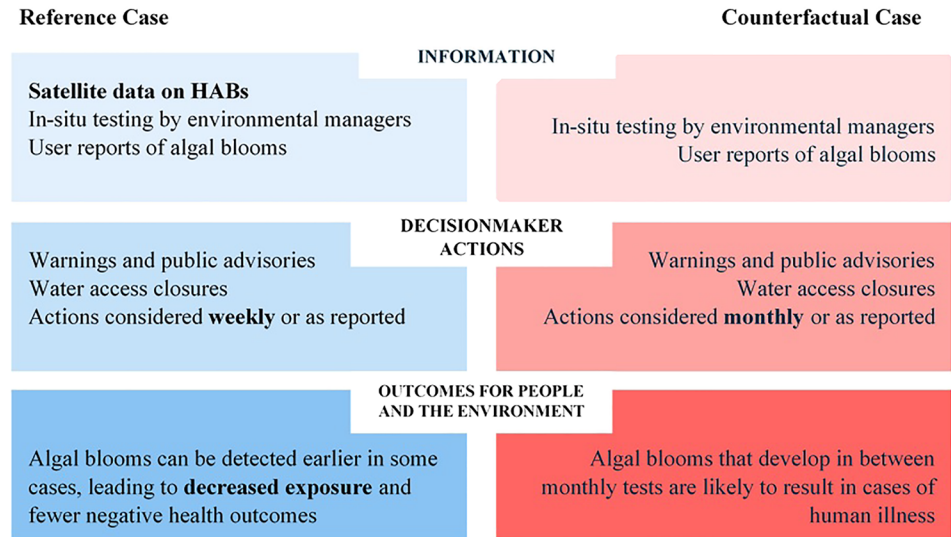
Reference Case

Counterfactual Case

INFORMATION

Satellite data on HABs
In-situ testing by environmental managers
User reports of algal blooms

In-situ testing by environmental managers
User reports of algal blooms

DECISIONMAKER ACTIONS

Warnings and public advisories
Water access closures
Actions considered weekly or as reported

Warnings and public advisories
Water access closures
Actions considered monthly or as reported

OUTCOMES FOR PEOPLE AND THE ENVIRONMENT

Algal blooms can be detected earlier in some cases, leading to decreased exposure and fewer negative health outcomes

Algal blooms that develop in between monthly tests are likely to result in cases of human illness